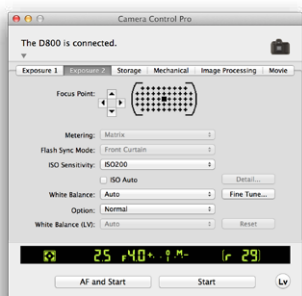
Camera Control Pro

The D800 is connected.

Exposure 1 | Exposure 2 | Storage | Mechanical | Image Processing | Movie

Focus Point:

Metering: Matrix

Flash Sync Mode: Front Curtain

ISO Sensitivity: ISO200

ISO Auto

Detail...

White Balance: Auto

Fine Tune...

Option: Normal

White Balance (LV): Auto

Reset

25 F4.0 M- [r 29]

AF and Start

Start

Lv